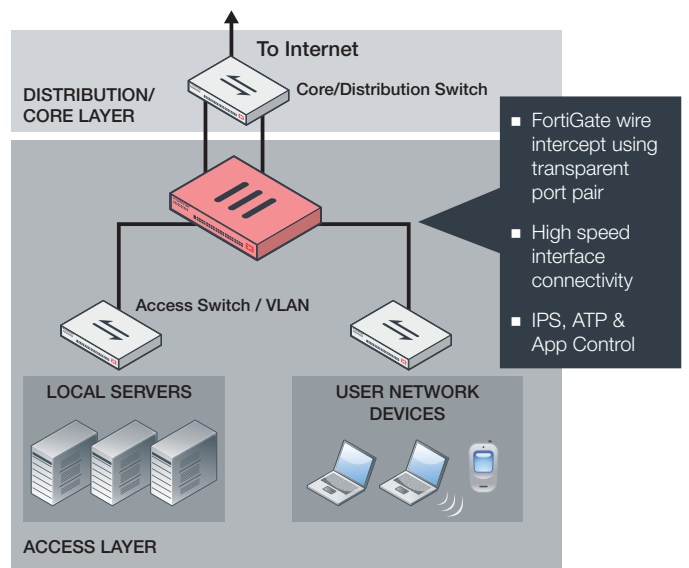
To Internet

DISTRIBUTION/
CORE LAYER

Core/Distribution Switch

■ FortiGate wire intercept using transparent port pair

■ High speed interface connectivity

■ IPS, ATP & App Control

Access Switch / VLAN

LOCAL SERVERS

USER NETWORK DEVICES

ACCESS LAYER